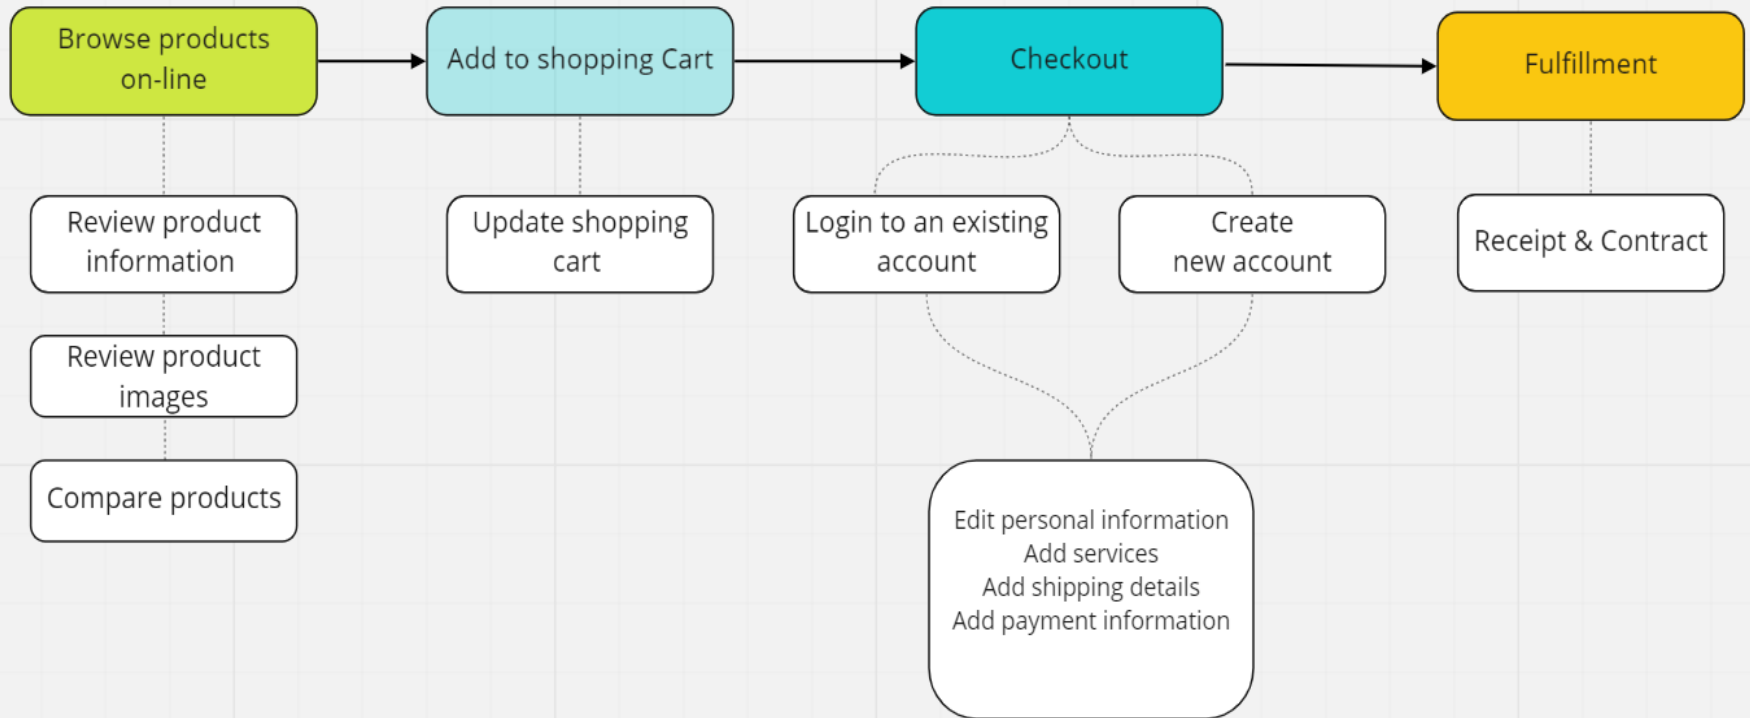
Browse products on-line

Add to shopping Cart

Checkout

Fulfillment

Review product information

Review product images

Compare products

Update shopping cart

Login to an existing account

Create new account

Receipt & Contract

Edit personal information
Add services
Add shipping details
Add payment information